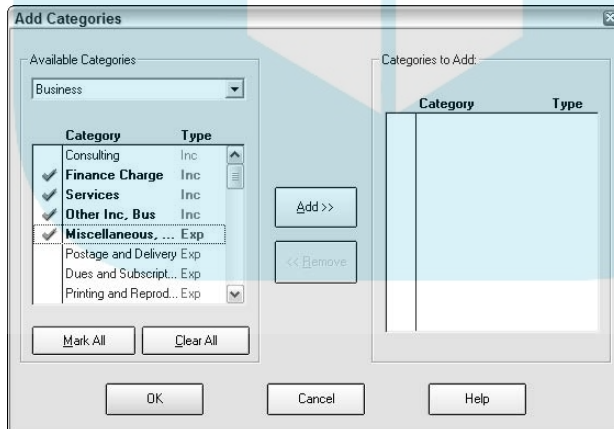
Add Categories

Available Categories

Business

| | Category | Type |
|---|---|---|
| | Consulting | Inc |
| ✓ | Finance Charge | Inc |
| ✓ | Services | Inc |
| ✓ | Other Inc, Bus | Inc |
| ✓ | Miscellaneous, ... | Exp |
| | Postage and Delivery | Exp |
| | Dues and Subscript... | Exp |
| | Printing and Reprod... | Exp |

Mark All

Clear All

Add >>

<< Remove

Categories to Add:

| | Category | Type |
|---|---|---|

OK

Cancel

Help